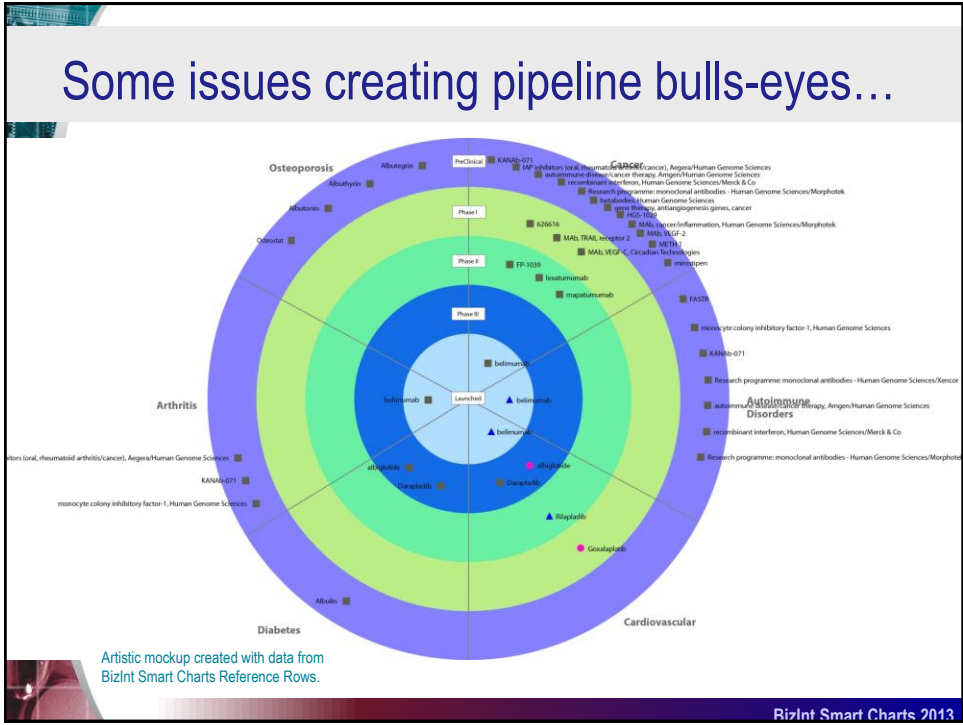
Some issues creating pipeline bulls-eyes…

Osteoporosis

Albutegrin

Albuthyrin

Albutonin

Osteostat

PreClinical

KANAb-071

Cancer

IAP inhibitors (oral, rheumatoid arthritis/cancer), Aegera/Human Genome Sciences

autoimmune disease/cancer therapy, Amgen/Human Genome Sciences

recombinant interferon, Human Genome Sciences/Merck & Co

Research programme: monoclonal antibodies - Human Genome Sciences/Morphotek

hetabodies, Human Genome Sciences

gene therapy, antiangiogenesis genes, cancer

HGS-1029

MAb, cancer/inflammation, Human Genome Sciences/Morphotek

MAb, VEGF-2

METH-1

MAb, VEGF-C, Circadian Technologies

mirostipen

Phase I

626616

MAb, TRAIL receptor 2

Phase II

FP-1039

lexatumumab

mapatumumab

FASTR

monocyte colony inhibitory factor-1, Human Genome Sciences

KANAb-071

Phase III

Research programme: monoclonal antibodies - Human Genome Sciences/Xencor

belimumab

Autoimmune Disorders

autoimmune disease therapy, Amgen/Human Genome Sciences

Arthritis

belimumab

Launched

belimumab

recombinant interferon, Human Genome Sciences/Merck & Co

belimumab

Research programme: monoclonal antibodies - Human Genome Sciences/Morphotek

itors (oral, rheumatoid arthritis/cancer), Aegera/Human Genome Sciences

albiglutide

albiglutide

KANAb-071

Darapladib

Darapladib

monocyte colony inhibitory factor-1, Human Genome Sciences

Rilapladib

Goxalapladib

Albulin

Diabetes

Cardiovascular

Artistic mockup created with data from BizInt Smart Charts Reference Rows.

BizInt Smart Charts 2013